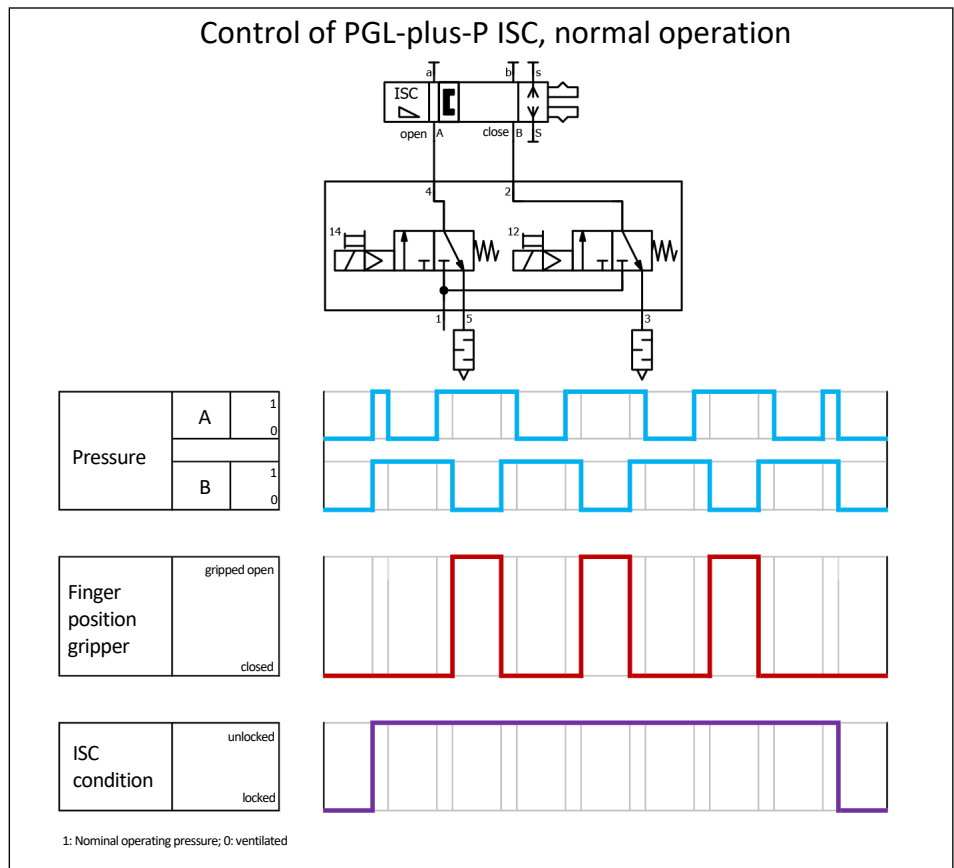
Control of PGL-plus-P ISC, normal operation

a
b
s
ISC
open A
close B
S

4
2
14
12
1
5
3

Pressure
A
1
0
B
1
0

Finger position gripper
gripped open
closed

ISC condition
unlocked
locked

1: Nominal operating pressure; 0: ventilated